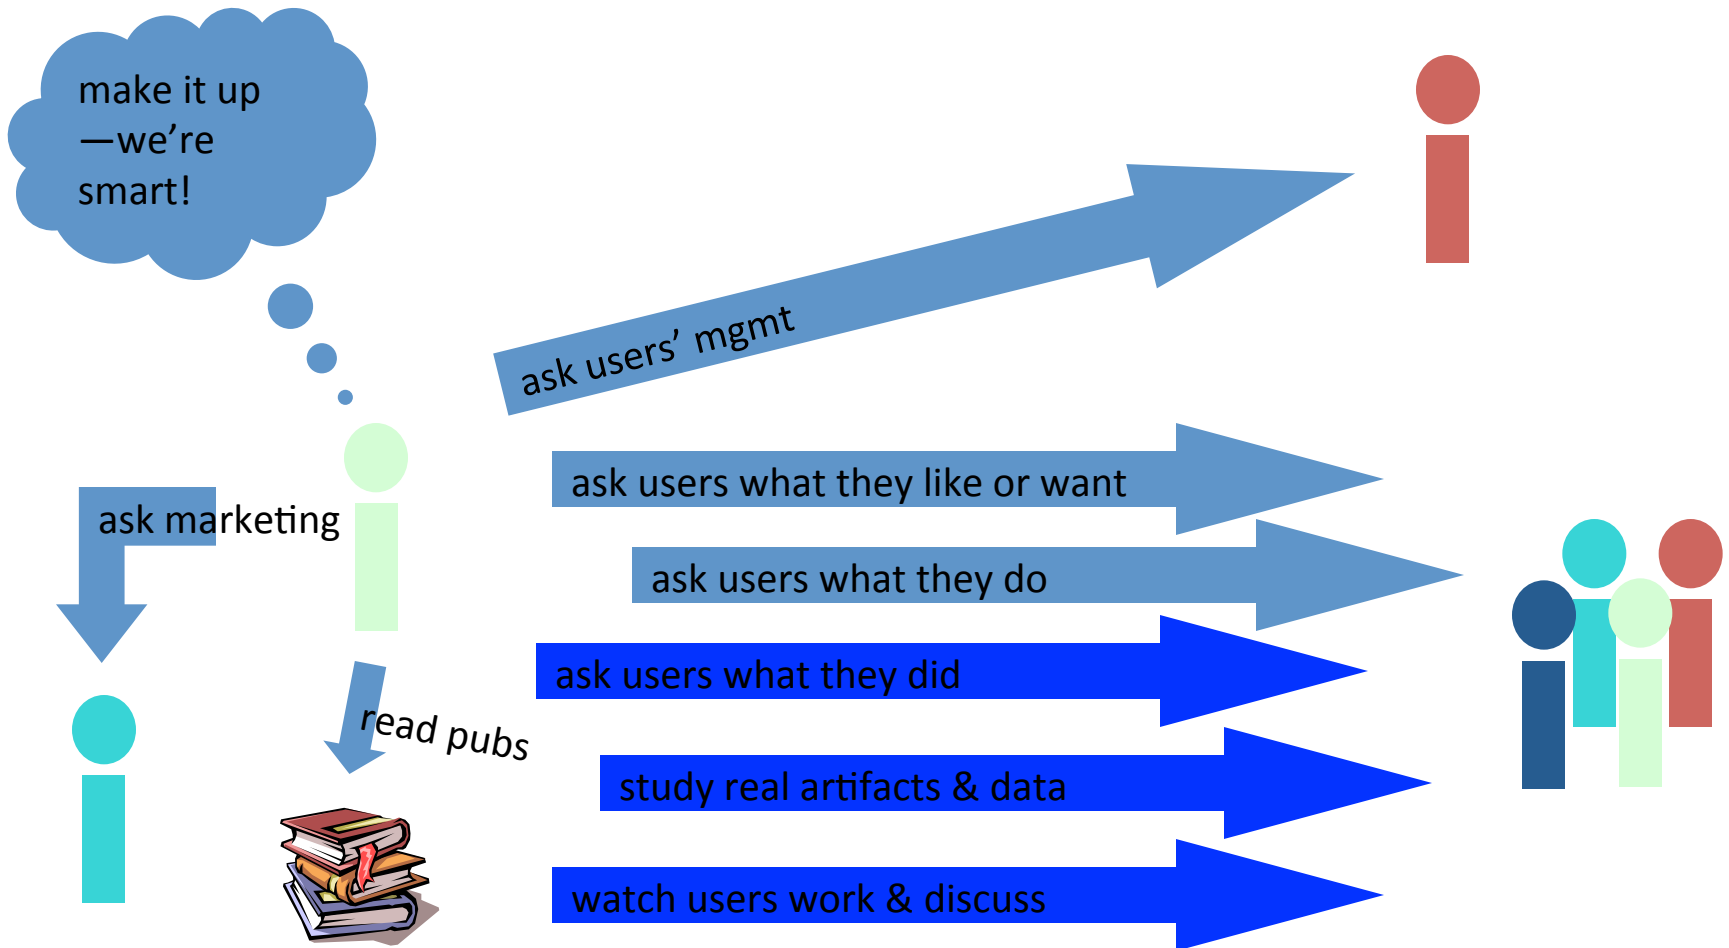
make it up —we’re smart!

ask users’ mgmt

ask users what they like or want

ask marketing

ask users what they do

ask users what they did

read pubs

study real artifacts & data

watch users work & discuss